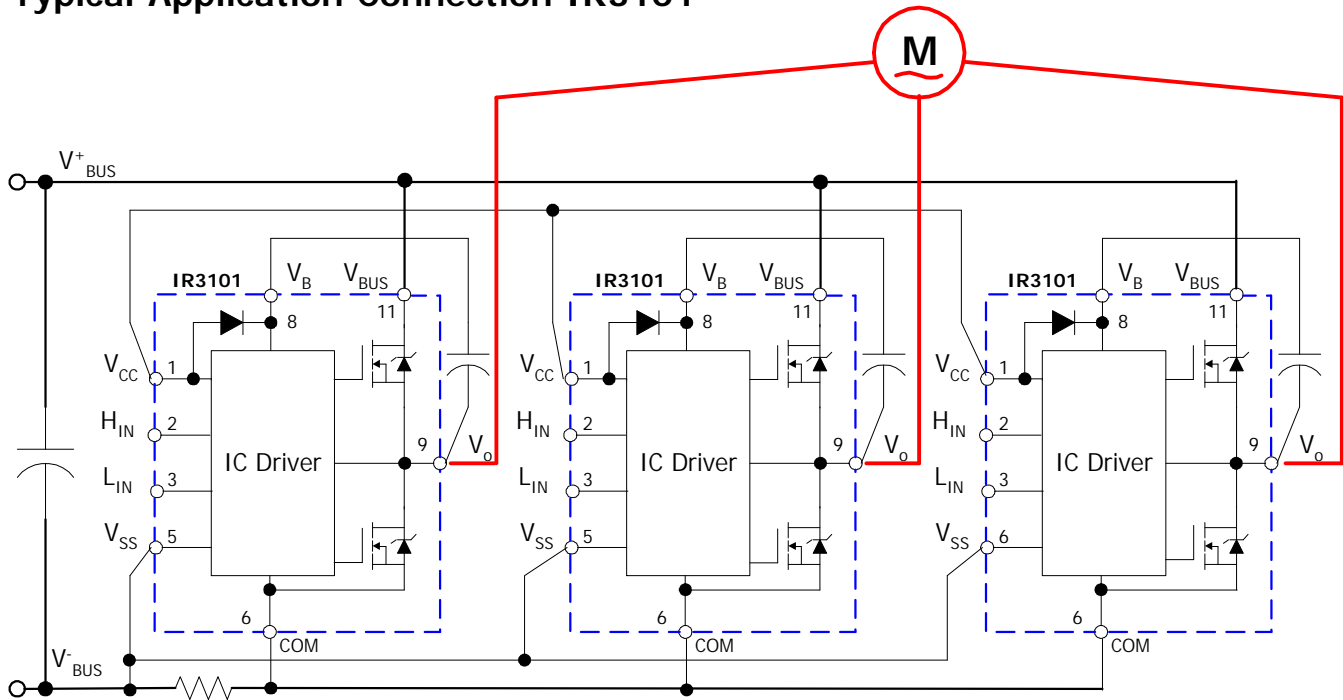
Typical Application Connection IR3101

M

$V^+_{BUS}$

IR3101 $V_B$ $V_{BUS}$
8 11
$V_{CC}$ 1
$H_{IN}$ 2
IC Driver
9 $V_o$
$L_{IN}$ 3
$V_{SS}$ 5
6
COM

IR3101 $V_B$ $V_{BUS}$
8 11
$V_{CC}$ 1
$H_{IN}$ 2
IC Driver
9 $V_o$
$L_{IN}$ 3
$V_{SS}$ 5
6
COM

IR3101 $V_B$ $V_{BUS}$
8 11
$V_{CC}$ 1
$H_{IN}$ 2
IC Driver
9 $V_o$
$L_{IN}$ 3
$V_{SS}$ 6
6
COM

$V^-_{BUS}$